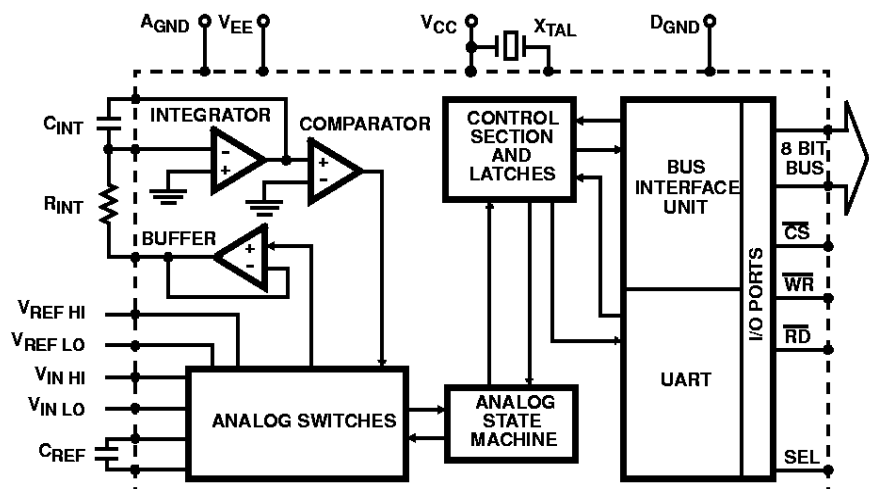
$A_{GND}$ $V_{EE}$ $V_{CC}$ $X_{TAL}$ $D_{GND}$

$C_{INT}$

INTEGRATOR

COMPARATOR

CONTROL SECTION AND LATCHES

BUS INTERFACE UNIT

8 BIT BUS

$R_{INT}$

BUFFER

$\overline{CS}$

$\overline{WR}$

$\overline{RD}$

I/O PORTS

$V_{REF\ HI}$

$V_{REF\ LO}$

$V_{IN\ HI}$

$V_{IN\ LO}$

$C_{REF}$

ANALOG SWITCHES

ANALOG STATE MACHINE

UART

SEL